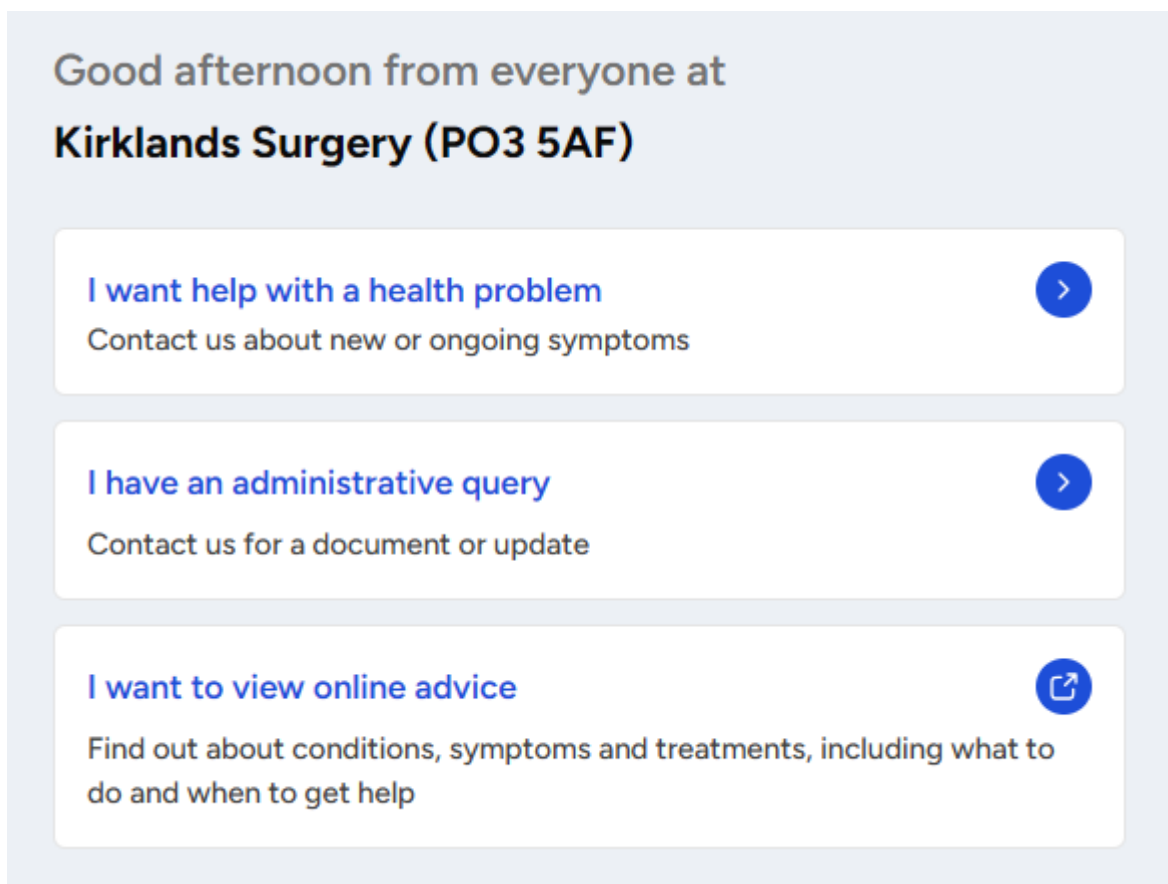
Good afternoon from everyone at

Kirklands Surgery (PO3 5AF)

I want help with a health problem
Contact us about new or ongoing symptoms

I have an administrative query
Contact us for a document or update

I want to view online advice
Find out about conditions, symptoms and treatments, including what to do and when to get help